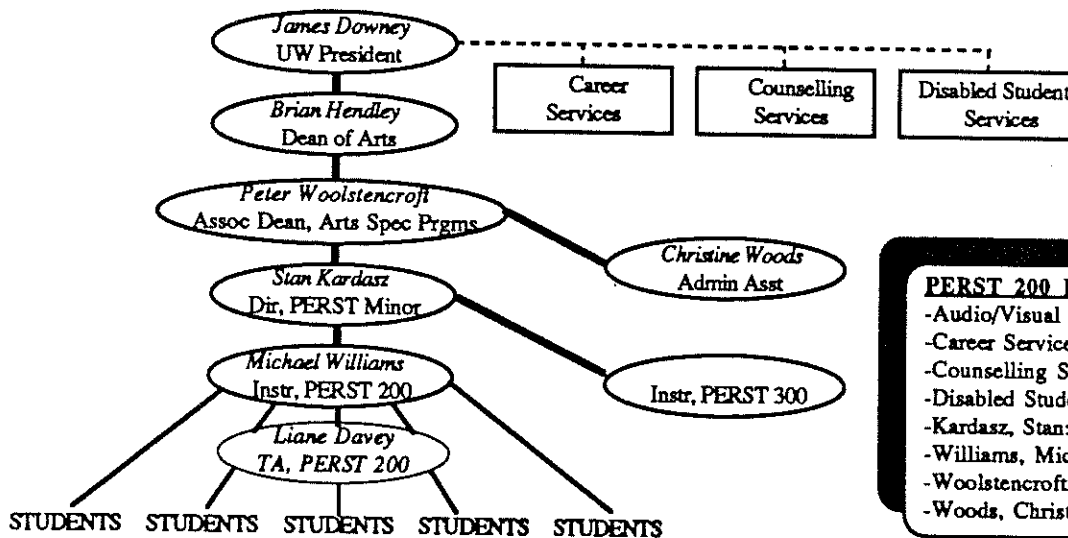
James Downey
UW President

Career Services

Counselling Services

Disabled Student Services

Brian Hendley
Dean of Arts

Peter Woolstencroft
Assoc Dean, Arts Spec Prgms

Christine Woods
Admin Asst

Stan Kardasz
Dir, PERST Minor

Michael Williams
Instr, PERST 200

Instr, PERST 300

Liane Davey
TA, PERST 200

STUDENTS STUDENTS STUDENTS STUDENTS STUDENTS

PERST 200 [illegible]
-Audio/Visual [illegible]
-Career Service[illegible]
-Counselling S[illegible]
-Disabled Stud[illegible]
-Kardasz, Stan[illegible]
-Williams, Mic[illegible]
-Woolstencroft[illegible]
-Woods, Christ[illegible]